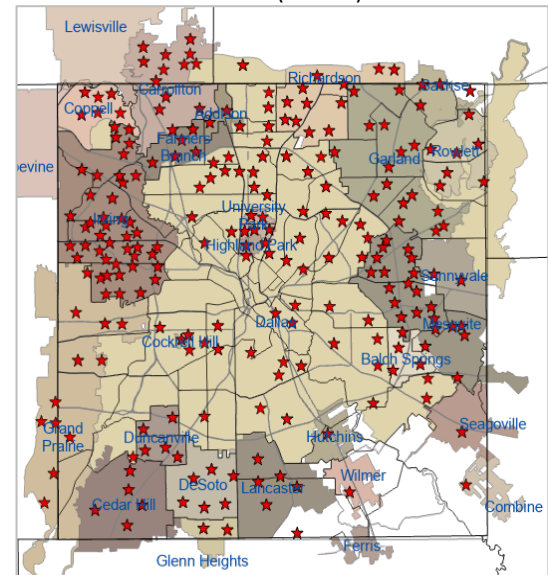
Lewisville
Carrollton
Richardson
Sachse
Coppell
Addison
Farmers Branch
Garland
Rowlett
pevine
Irving
University Park
Highland Park
Sunnyvale
Dallas
Mesquite
Cockrell Hill
Balch Springs
Grand Prairie
Duncanville
Hutchins
Seagoville
Wilmer
Cedar Hill
DeSoto
Lancaster
Combine
Ferris
Glenn Heights